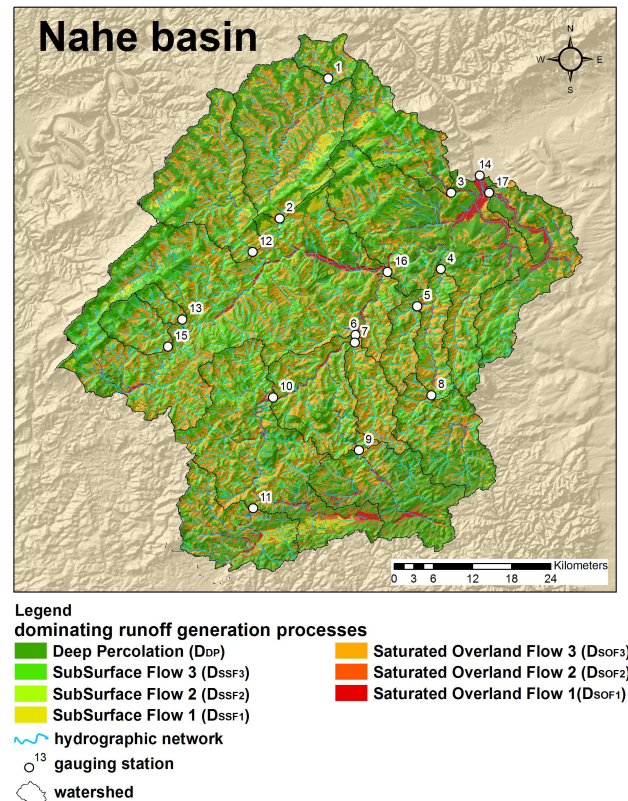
Nahe basin

N
W
E
S

1
2
3
4
5
6
7
8
9
10
11
12
13
14
15
16
17

Kilometers
0 3 6 12 18 24

Legend
dominating runoff generation processes

Deep Percolation ($D_{DP}$)
SubSurface Flow 3 ($D_{SSF3}$)
SubSurface Flow 2 ($D_{SSF2}$)
SubSurface Flow 1 ($D_{SSF1}$)

Saturated Overland Flow 3 ($D_{SOF3}$)
Saturated Overland Flow 2 ($D_{SOF2}$)
Saturated Overland Flow 1($D_{SOF1}$)

hydrographic network
13 gauging station
watershed